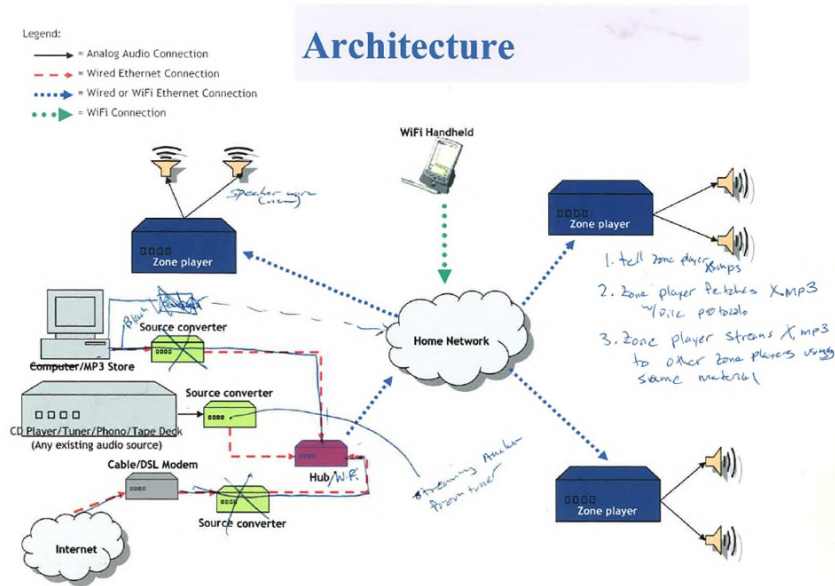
Legend:
= Analog Audio Connection
= Wired Ethernet Connection
= Wired or WiFi Ethernet Connection
= WiFi Connection

Architecture

WiFi Handheld

Speaker wire (vcm)

Zone player

Zone player

1. tell zone player X.mp3
2. Zone player fetches X.mp3 w/ dic protocol
3. Zone player streams X.mp3 to other zone players using same material

Blue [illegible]

Source converter

Computer/MP3 Store

Home Network

Source converter

CD Player/Tuner/Phono/Tape Deck (Any existing audio source)

Hub/WiFi

streaming audio from tuner

Cable/DSL Modem

Source converter

Internet

Zone player